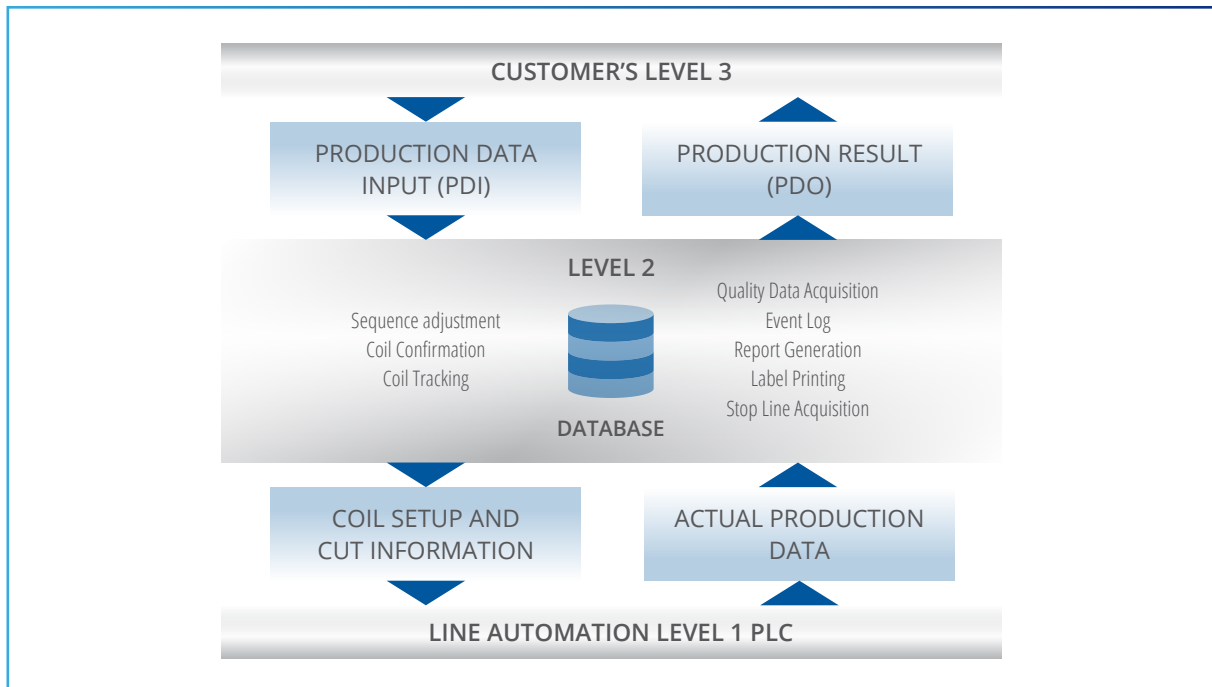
CUSTOMER'S LEVEL 3

PRODUCTION DATA INPUT (PDI)

PRODUCTION RESULT (PDO)

LEVEL 2

Sequence adjustment
Coil Confirmation
Coil Tracking

DATABASE

Quality Data Acquisition
Event Log
Report Generation
Label Printing
Stop Line Acquisition

COIL SETUP AND CUT INFORMATION

ACTUAL PRODUCTION DATA

LINE AUTOMATION LEVEL 1 PLC